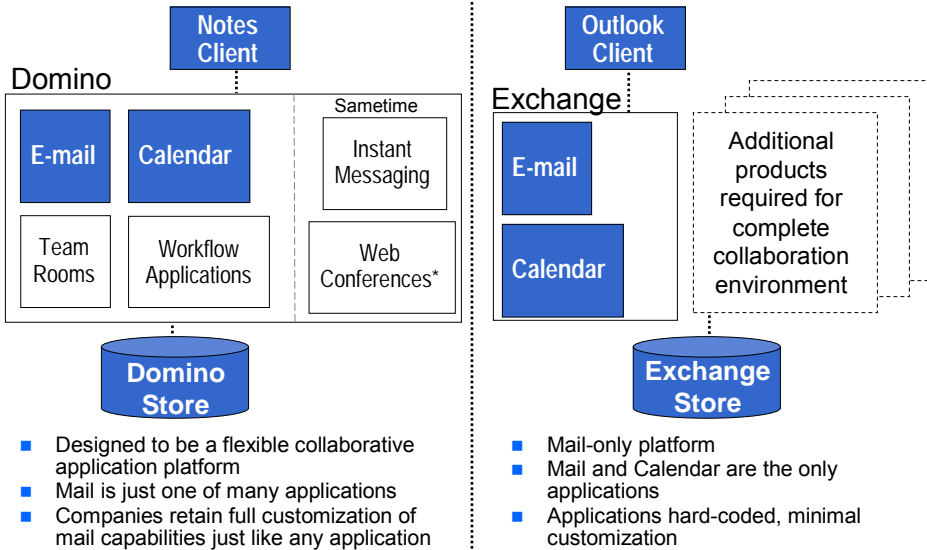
Notes Client

Domino

E-mail

Calendar

Team Rooms

Workflow Applications

Sametime

Instant Messaging

Web Conferences*

Domino Store

- Designed to be a flexible collaborative application platform
- Mail is just one of many applications
- Companies retain full customization of mail capabilities just like any application

Outlook Client

Exchange

E-mail

Calendar

Additional products required for complete collaboration environment

Exchange Store

- Mail-only platform
- Mail and Calendar are the only applications
- Applications hard-coded, minimal customization